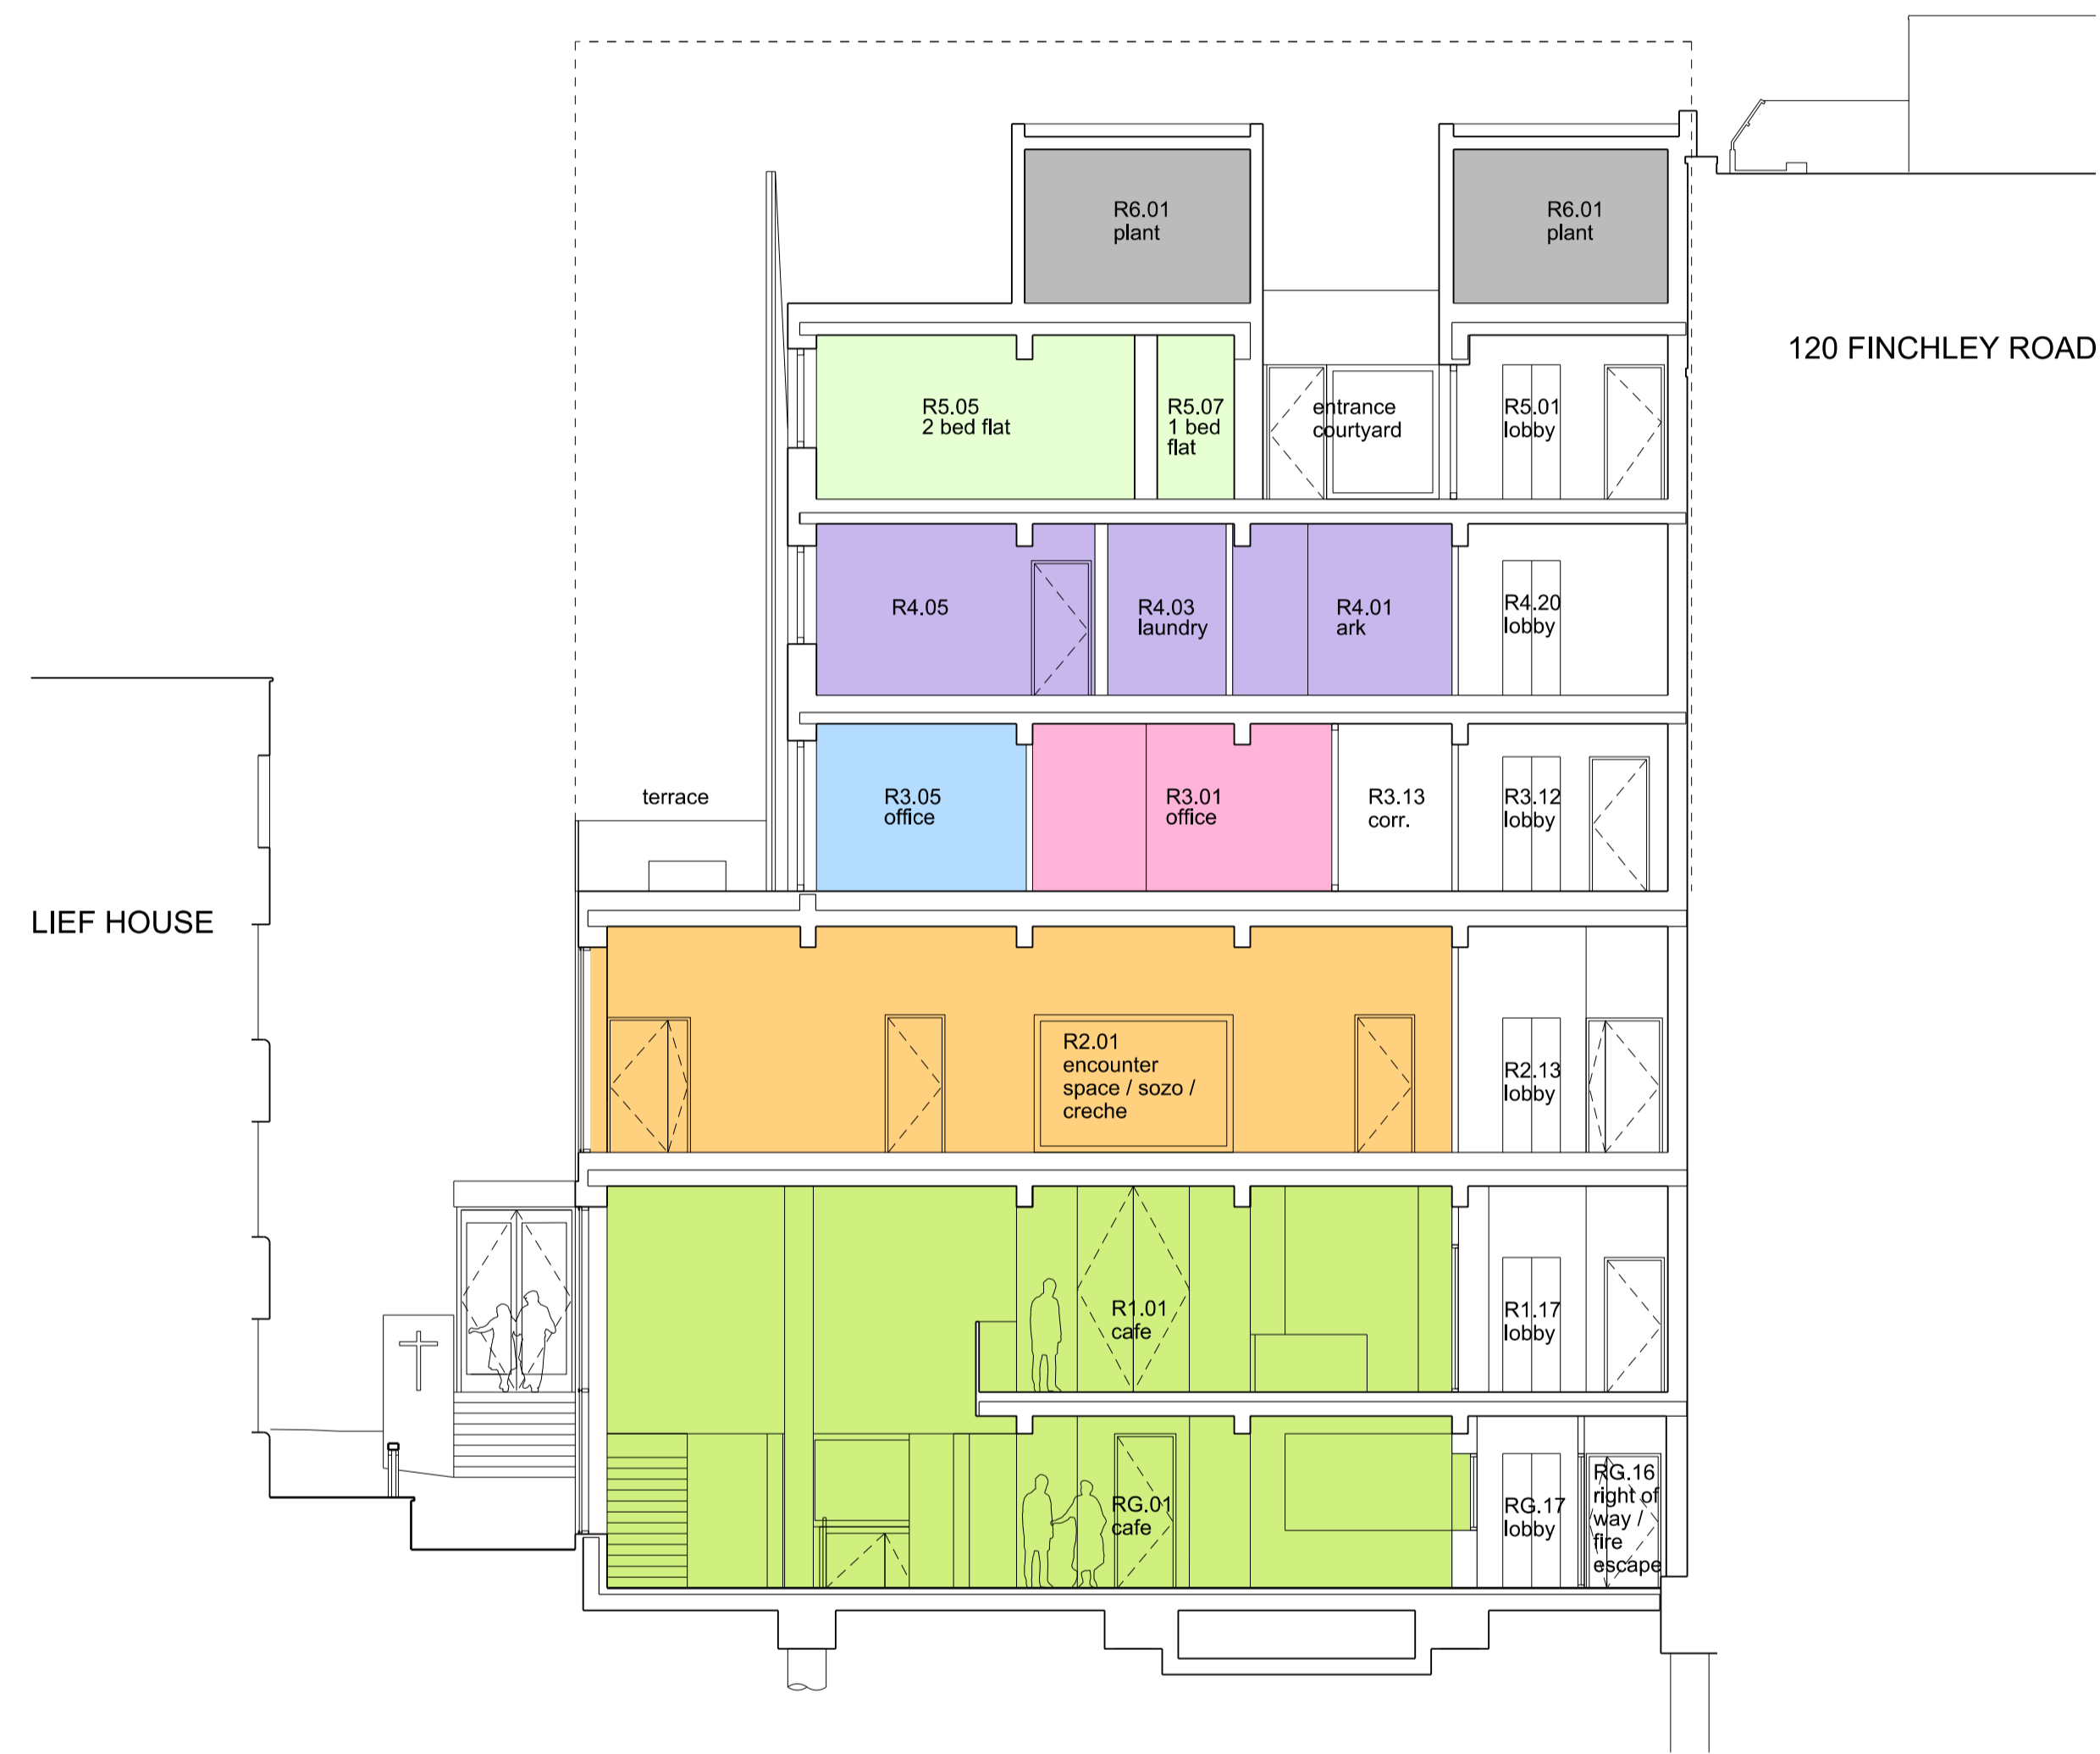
R6.01
plant

R6.01
plant

120 FINCHLEY ROAD

R5.05
2 bed flat

R5.07
1 bed
flat

entrance
courtyard

R5.01
lobby

R4.05

R4.03
laundry

R4.01
ark

R4.20
lobby

terrace

R3.05
office

R3.01
office

R3.13
corr.

R3.12
lobby

LIEF HOUSE

R2.01
encounter
space / sozo /
creche

R2.13
lobby

R1.01
cafe

R1.17
lobby

RG.01
cafe

RG.17
lobby

RG.16
right of
way /
fire
escape